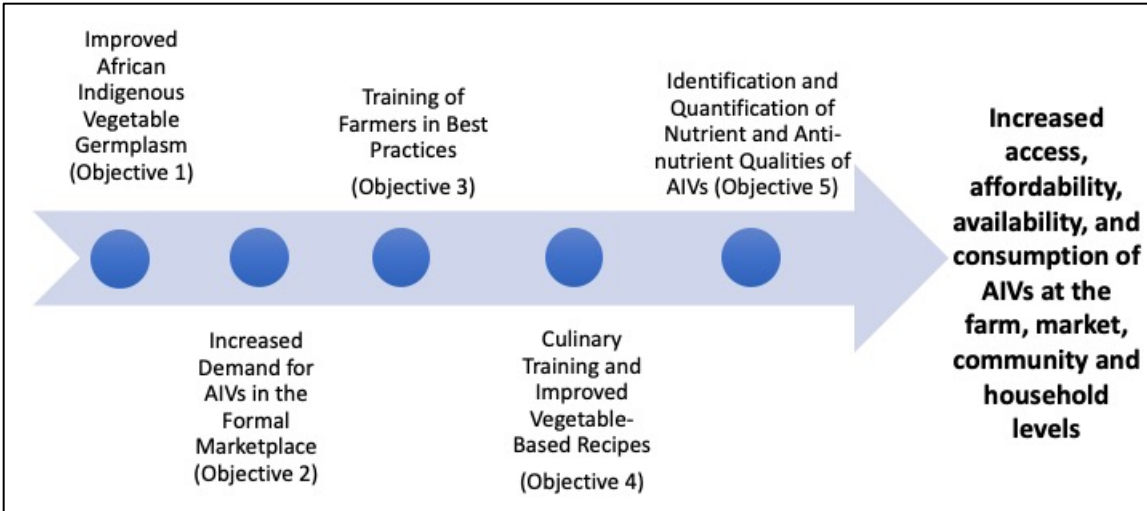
Improved African Indigenous Vegetable Germplasm (Objective 1)

Increased Demand for AIVs in the Formal Marketplace (Objective 2)

Training of Farmers in Best Practices

(Objective 3)

Culinary Training and Improved Vegetable-Based Recipes

(Objective 4)

Identification and Quantification of Nutrient and Anti-nutrient Qualities of AIVs (Objective 5)

Increased access, affordability, availability, and consumption of AIVs at the farm, market, community and household levels